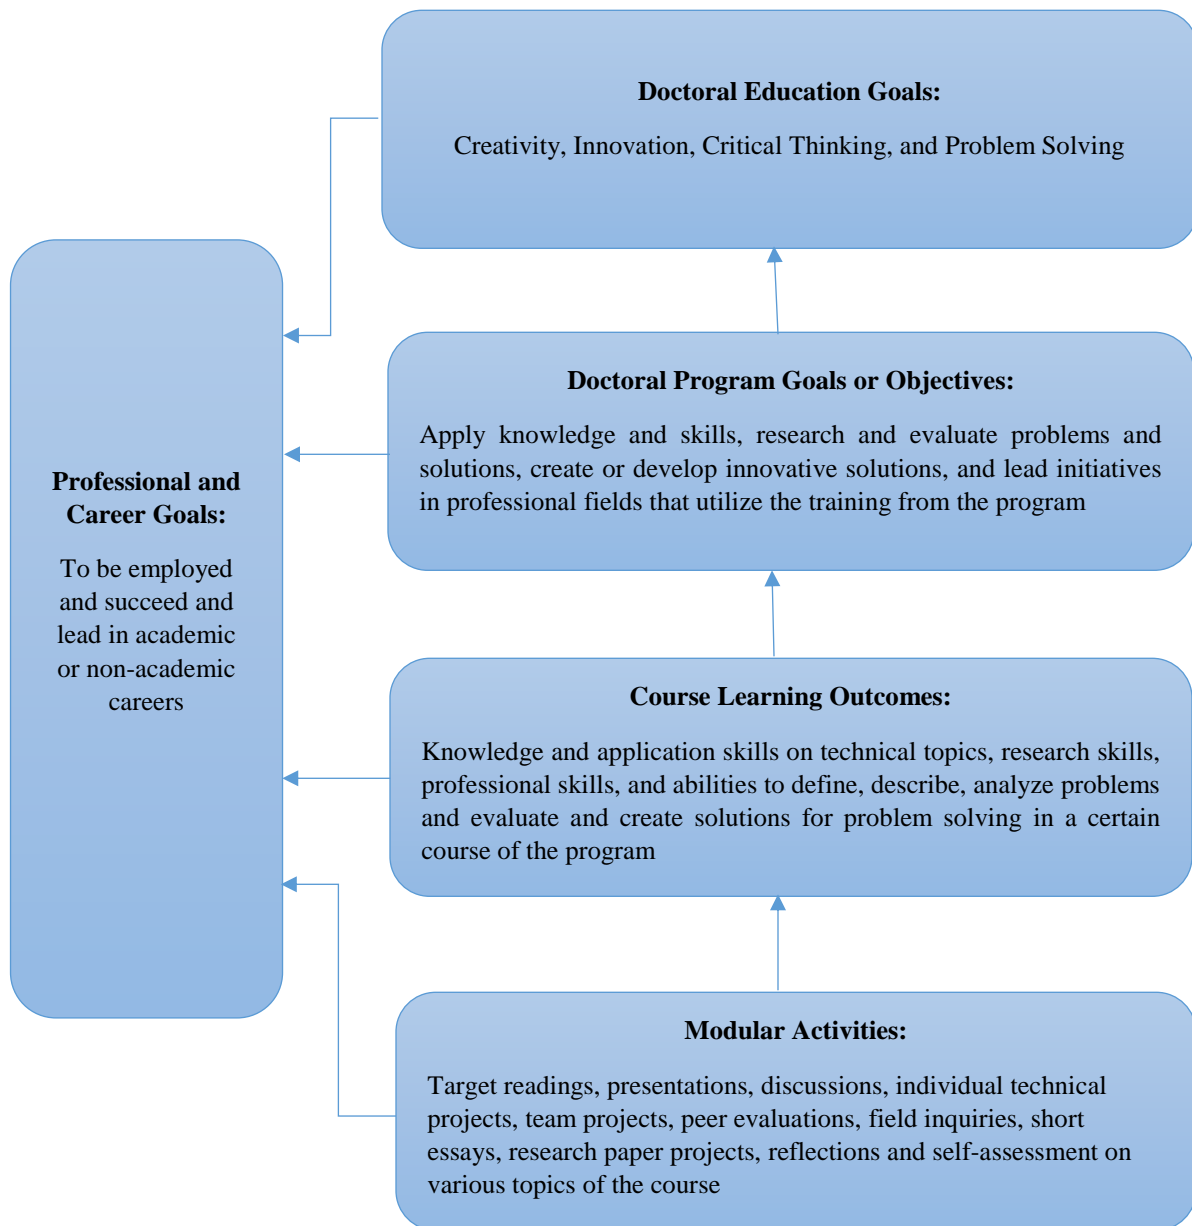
Doctoral Education Goals:

Creativity, Innovation, Critical Thinking, and Problem Solving

Doctoral Program Goals or Objectives:

Apply knowledge and skills, research and evaluate problems and solutions, create or develop innovative solutions, and lead initiatives in professional fields that utilize the training from the program

Professional and Career Goals:

To be employed and succeed and lead in academic or non-academic careers

Course Learning Outcomes:

Knowledge and application skills on technical topics, research skills, professional skills, and abilities to define, describe, analyze problems and evaluate and create solutions for problem solving in a certain course of the program

Modular Activities:

Target readings, presentations, discussions, individual technical projects, team projects, peer evaluations, field inquiries, short essays, research paper projects, reflections and self-assessment on various topics of the course